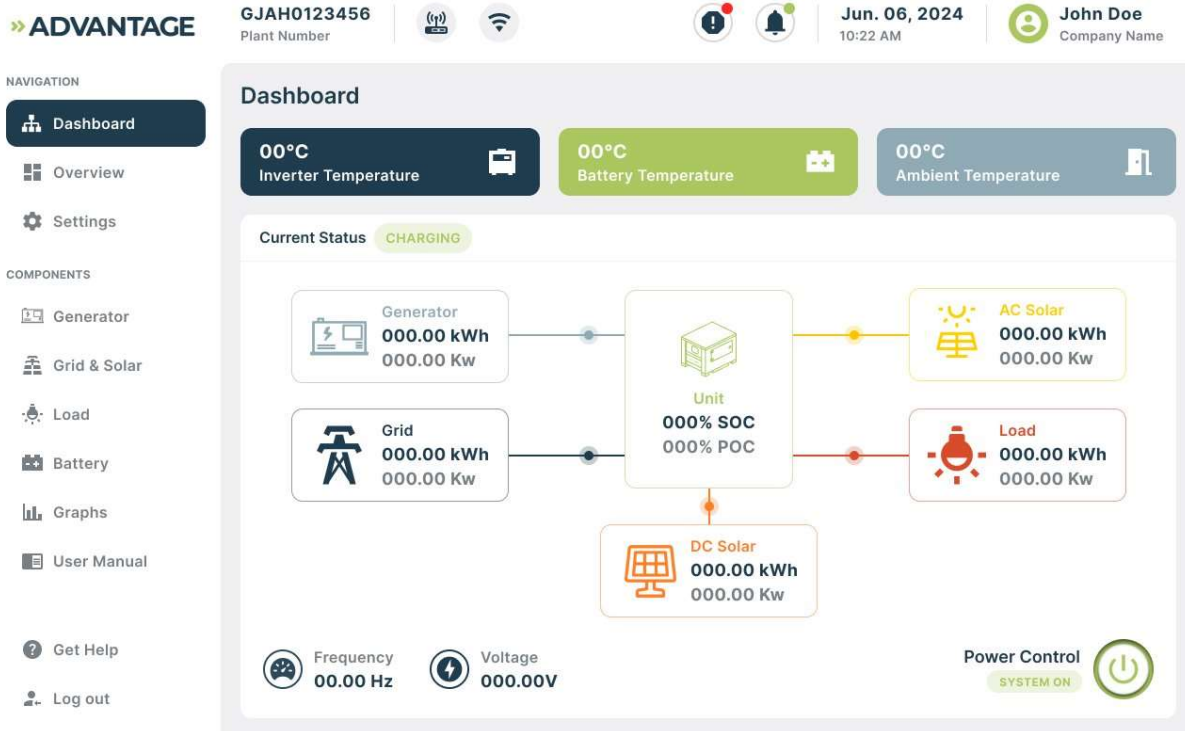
» ADVANTAGE

GJAH0123456
Plant Number

Jun. 06, 2024
10:22 AM

John Doe
Company Name

NAVIGATION

Dashboard

Overview

Settings

COMPONENTS

Generator

Grid & Solar

Load

Battery

Graphs

User Manual

Get Help

Log out

Dashboard

00°C
Inverter Temperature

00°C
Battery Temperature

00°C
Ambient Temperature

Current Status CHARGING

Generator
000.00 kWh
000.00 Kw

Unit
000% SOC
000% POC

AC Solar
000.00 kWh
000.00 Kw

Grid
000.00 kWh
000.00 Kw

Load
000.00 kWh
000.00 Kw

DC Solar
000.00 kWh
000.00 Kw

Frequency
00.00 Hz

Voltage
000.00V

Power Control
SYSTEM ON